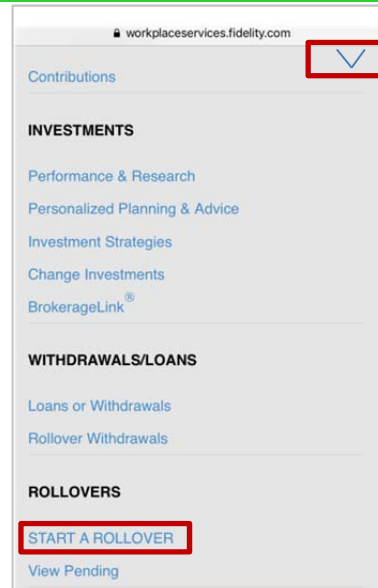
workplaceservices.fidelity.com

Contributions

INVESTMENTS

Performance & Research

Personalized Planning & Advice

Investment Strategies

Change Investments

BrokerageLink®

WITHDRAWALS/LOANS

Loans or Withdrawals

Rollover Withdrawals

ROLLOVERS

START A ROLLOVER

View Pending